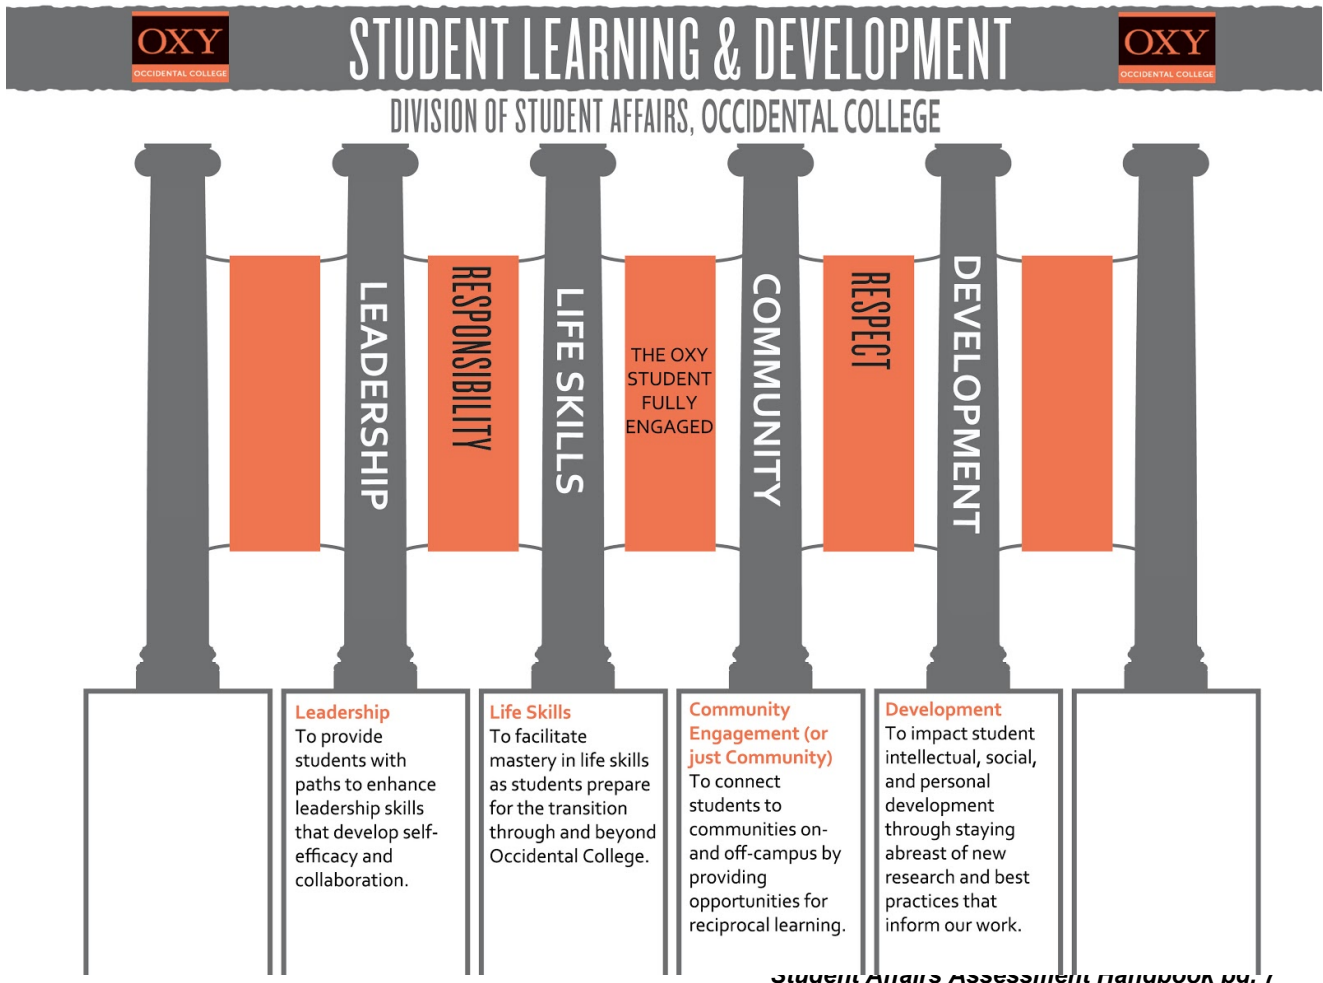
OXY
OCCIDENTAL COLLEGE

STUDENT LEARNING & DEVELOPMENT

OXY
OCCIDENTAL COLLEGE

DIVISION OF STUDENT AFFAIRS, OCCIDENTAL COLLEGE

LEADERSHIP

RESPONSIBILITY

LIFE SKILLS

THE OXY STUDENT FULLY ENGAGED

COMMUNITY

RESPECT

DEVELOPMENT

Leadership
To provide students with paths to enhance leadership skills that develop self-efficacy and collaboration.

Life Skills
To facilitate mastery in life skills as students prepare for the transition through and beyond Occidental College.

Community Engagement (or just Community)
To connect students to communities on- and off-campus by providing opportunities for reciprocal learning.

Development
To impact student intellectual, social, and personal development through staying abreast of new research and best practices that inform our work.

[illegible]